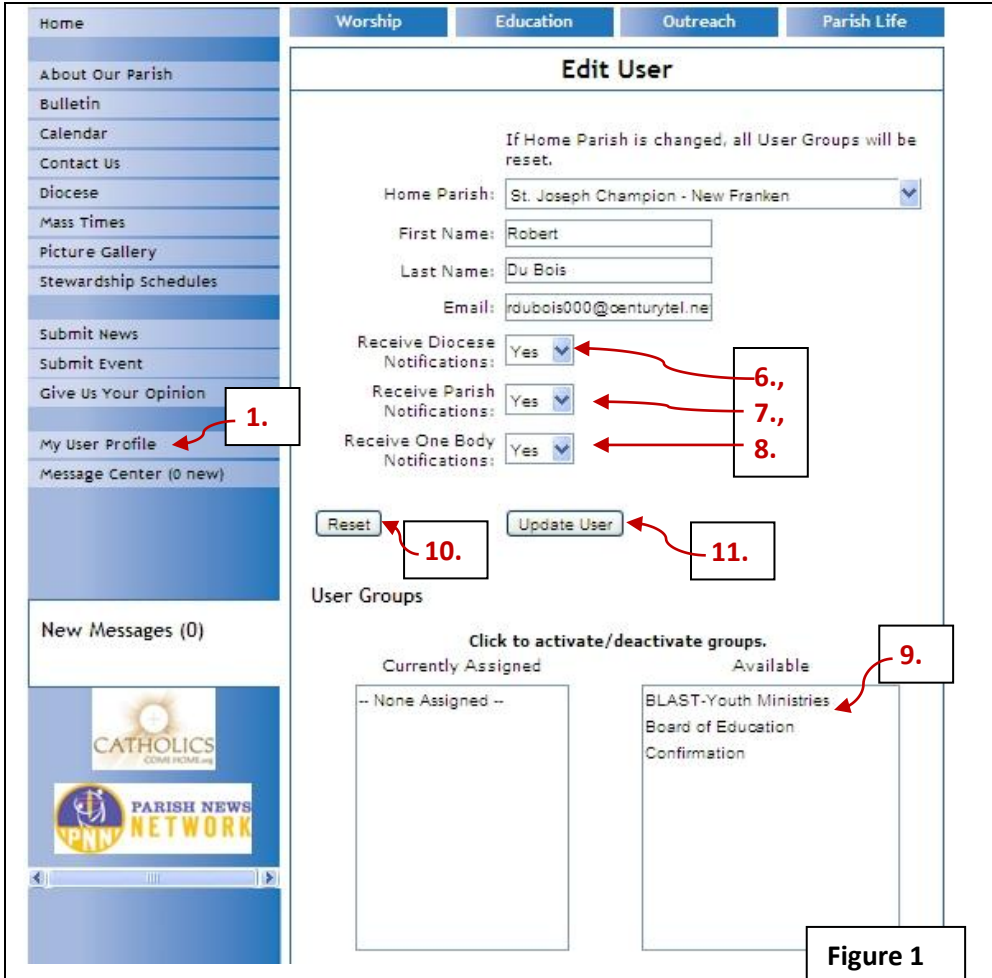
Home

About Our Parish
Bulletin
Calendar
Contact Us
Diocese
Mass Times
Picture Gallery
Stewardship Schedules

Submit News
Submit Event
Give Us Your Opinion

My User Profile
Message Center (0 new)

1.

New Messages (0)

CATHOLICS COME HOME.org

PARISH NEWS NETWORK
PNN

Worship | Education | Outreach | Parish Life

Edit User

If Home Parish is changed, all User Groups will be reset.

Home Parish: St. Joseph Champion - New Franken

First Name: Robert

Last Name: Du Bois

Email: rdubois000@centurytel.ne

Receive Diocese Notifications: Yes

Receive Parish Notifications: Yes

Receive One Body Notifications: Yes

6.,
7.,
8.

Reset
10.

Update User
11.

User Groups

Click to activate/deactivate groups.

Currently Assigned
-- None Assigned --

Available
BLAST-Youth Ministries
Board of Education
Confirmation

9.

Figure 1